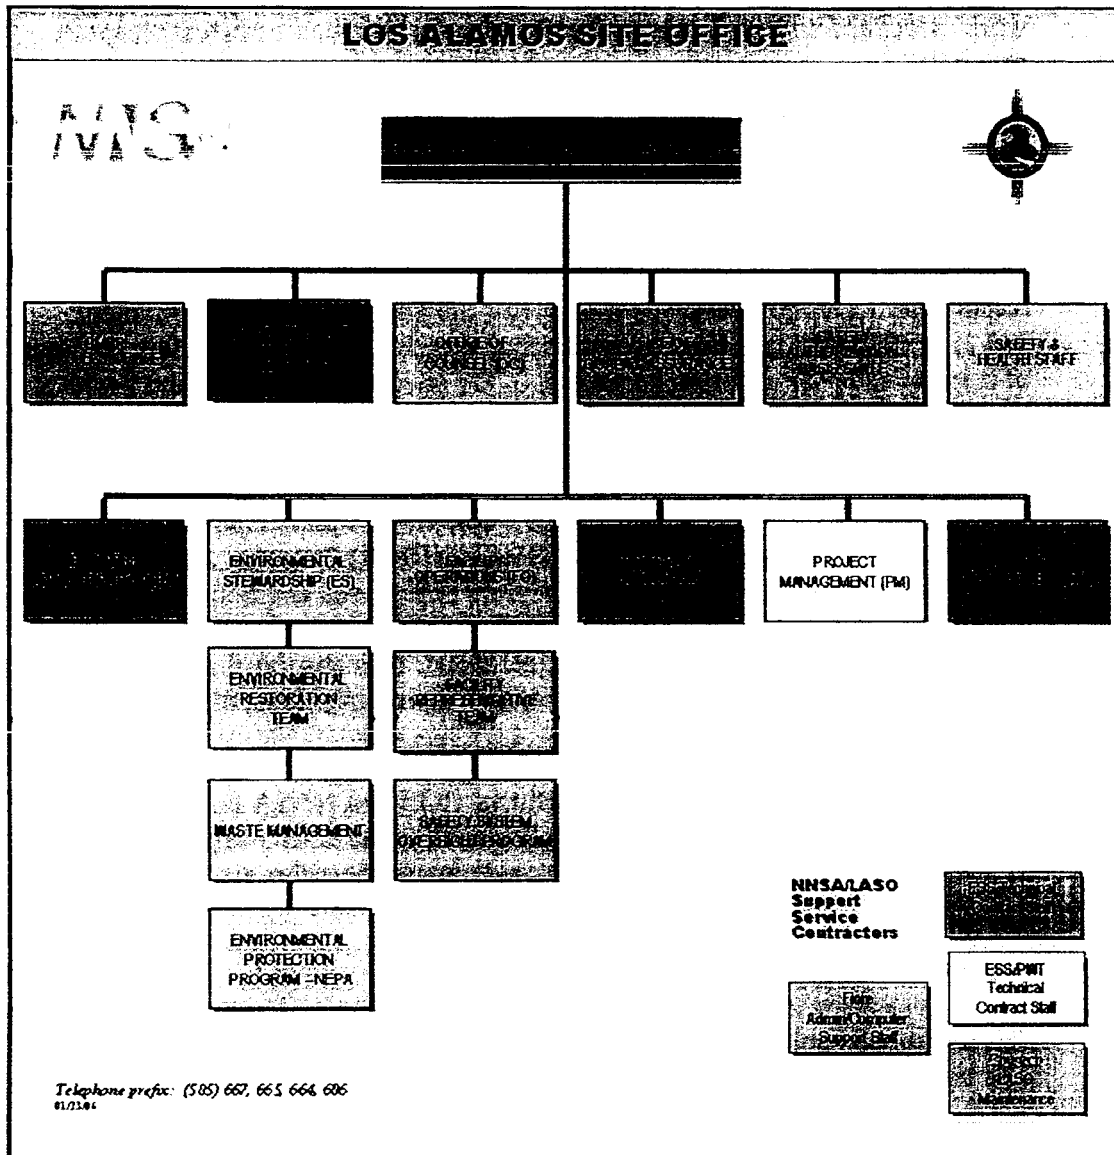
LOS ALAMOS SITE OFFICE

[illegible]

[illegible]

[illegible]

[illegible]

OFFICE OF COUNSEL (OC)

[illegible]

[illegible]

SAFETY & HEALTH STAFF

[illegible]

ENVIRONMENTAL STEWARDSHIP (ES)

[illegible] OPERATIONS (EO)

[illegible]

PROJECT MANAGEMENT (PM)

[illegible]

ENVIRONMENTAL RESTORATION TEAM

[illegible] REPRESENTATIVE TEAM

WASTE MANAGEMENT

SAFETY SYSTEM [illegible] PROGRAM

ENVIRONMENTAL PROTECTION PROGRAM - NEPA

NNSA/LASO Support Service Contractors

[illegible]

ESS/PWT Technical Contract Staff

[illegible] Admin/Computer Support Staff

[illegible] Maintenance

Telephone prefix: (505) 667, 665, 664, 606
01/23/06